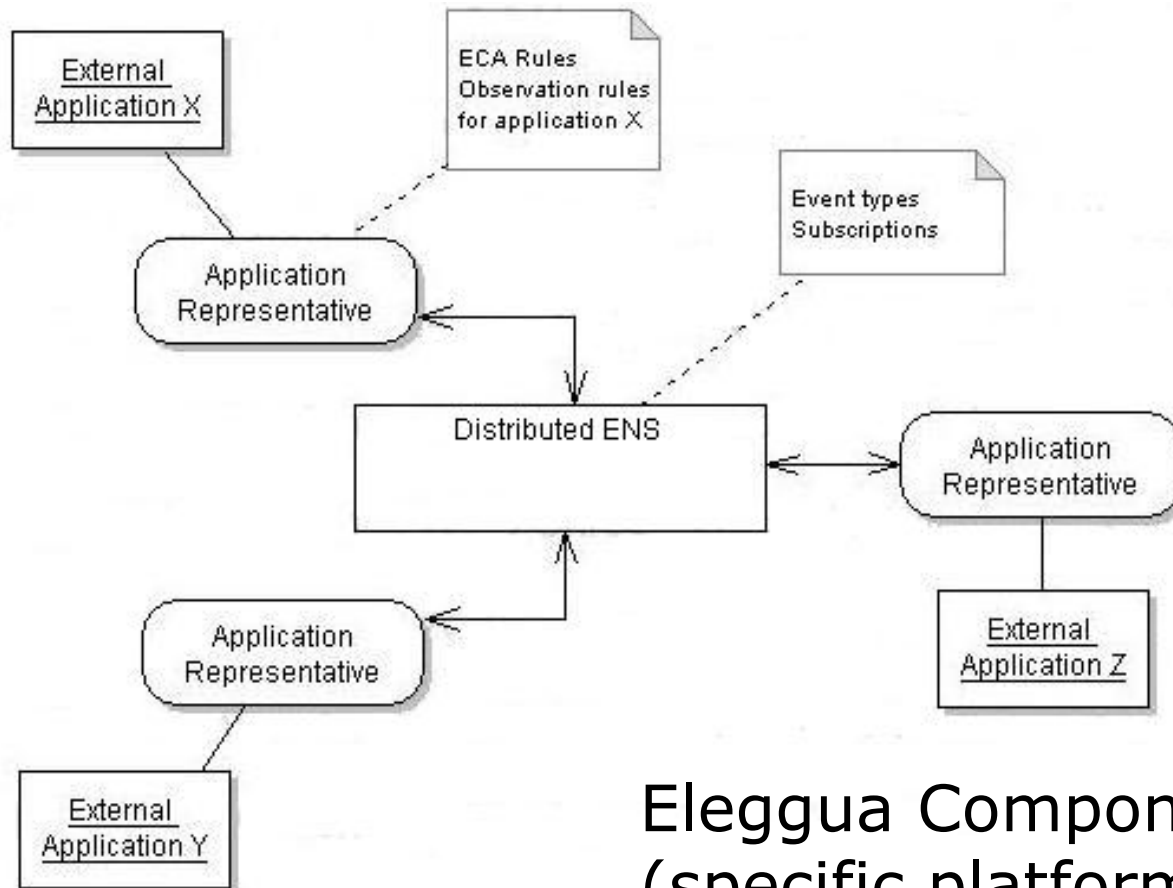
External Application X

ECA Rules
Observation rules for application X

Event types
Subscriptions

Application Representative

Distributed ENS

Application Representative

External Application Z

Application Representative

External Application Y

Eleggua Compon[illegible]
(specific platform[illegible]